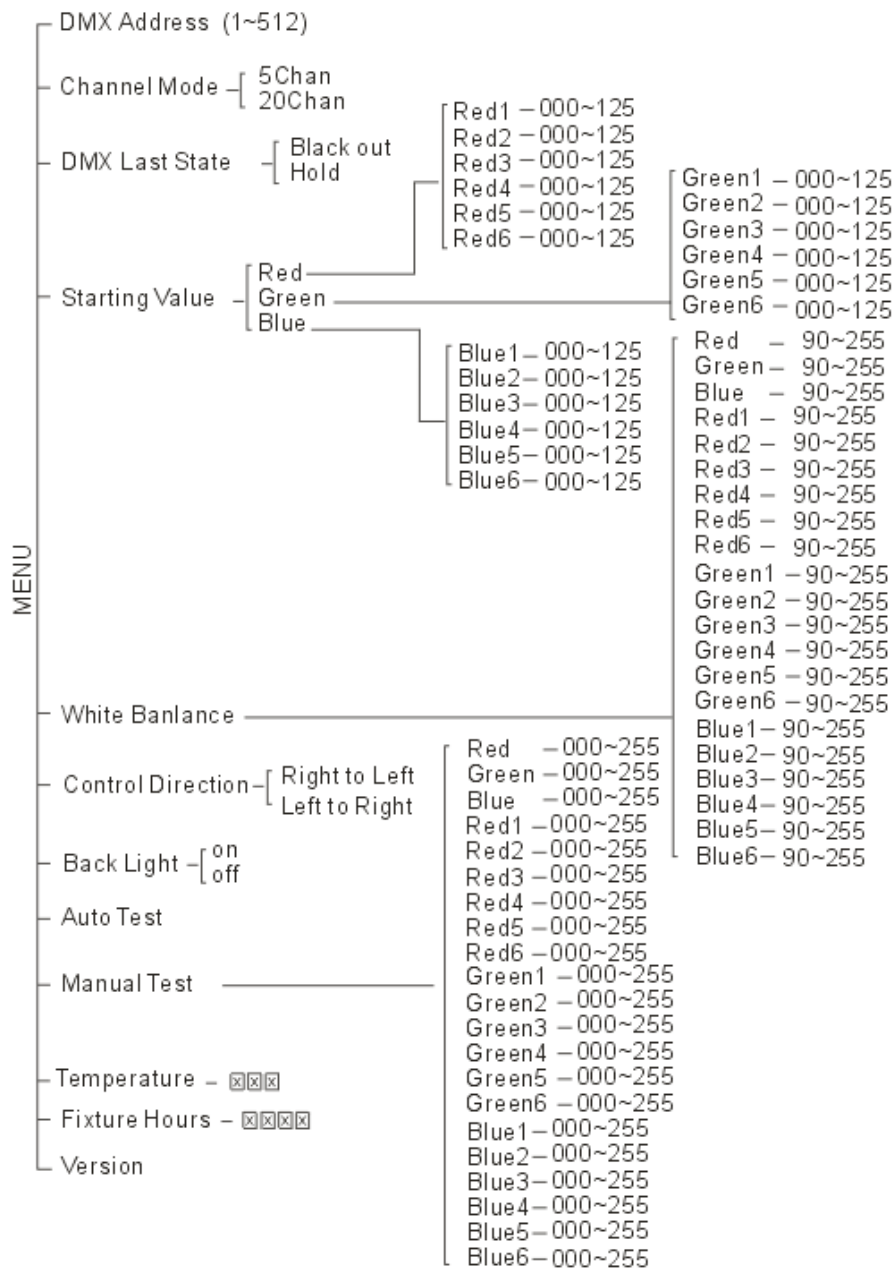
MENU

DMX Address (1~512)

Channel Mode – 5Chan
20Chan

DMX Last State – Black out
Hold

Starting Value – Red
Green
Blue

Red1 – 000~125
Red2 – 000~125
Red3 – 000~125
Red4 – 000~125
Red5 – 000~125
Red6 – 000~125

Green1 – 000~125
Green2 – 000~125
Green3 – 000~125
Green4 – 000~125
Green5 – 000~125
Green6 – 000~125

Blue1 – 000~125
Blue2 – 000~125
Blue3 – 000~125
Blue4 – 000~125
Blue5 – 000~125
Blue6 – 000~125

White Banlance

Red – 90~255
Green – 90~255
Blue – 90~255
Red1 – 90~255
Red2 – 90~255
Red3 – 90~255
Red4 – 90~255
Red5 – 90~255
Red6 – 90~255
Green1 – 90~255
Green2 – 90~255
Green3 – 90~255
Green4 – 90~255
Green5 – 90~255
Green6 – 90~255
Blue1 – 90~255
Blue2 – 90~255
Blue3 – 90~255
Blue4 – 90~255
Blue5 – 90~255
Blue6 – 90~255

Control Direction – Right to Left
Left to Right

Back Light – on
off

Auto Test

Manual Test

Red – 000~255
Green – 000~255
Blue – 000~255
Red1 – 000~255
Red2 – 000~255
Red3 – 000~255
Red4 – 000~255
Red5 – 000~255
Red6 – 000~255
Green1 – 000~255
Green2 – 000~255
Green3 – 000~255
Green4 – 000~255
Green5 – 000~255
Green6 – 000~255
Blue1 – 000~255
Blue2 – 000~255
Blue3 – 000~255
Blue4 – 000~255
Blue5 – 000~255
Blue6 – 000~255

Temperature – ☒☒☒

Fixture Hours – ☒☒☒☒

Version